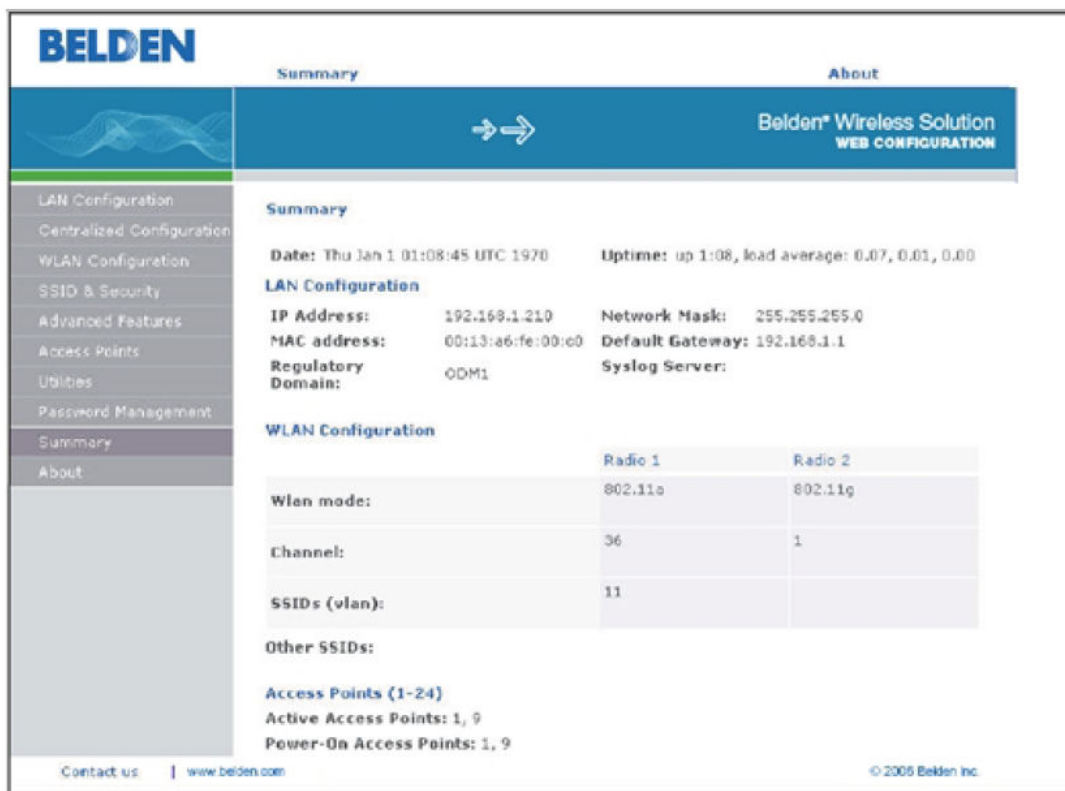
BELDEN

Summary

About

Belden® Wireless Solution
WEB CONFIGURATION

LAN Configuration
Centralized Configuration
WLAN Configuration
SSID & Security
Advanced Features
Access Points
Utilities
Password Management
Summary
About

Summary

Date: Thu Jan 1 01:08:45 UTC 1970

Uptime: up 1:08, load average: 0.07, 0.01, 0.00

LAN Configuration

| IP Address: | 192.168.1.210 | Network Mask: | 255.255.255.0 |
|---|---|---|---|
| MAC address: | 00:13:a6:fe:00:c0 | Default Gateway: | 192.168.1.1 |
| Regulatory Domain: | ODM1 | Syslog Server: | |

WLAN Configuration

| | Radio 1 | Radio 2 |
|---|---|---|
| Wlan mode: | 802.11a | 802.11g |
| Channel: | 36 | 1 |
| SSIDs (vlan): | 11 | |

Other SSIDs:

Access Points (1-24)
Active Access Points: 1, 9
Power-On Access Points: 1, 9

Contact us | www.belden.com

© 2006 Belden Inc.